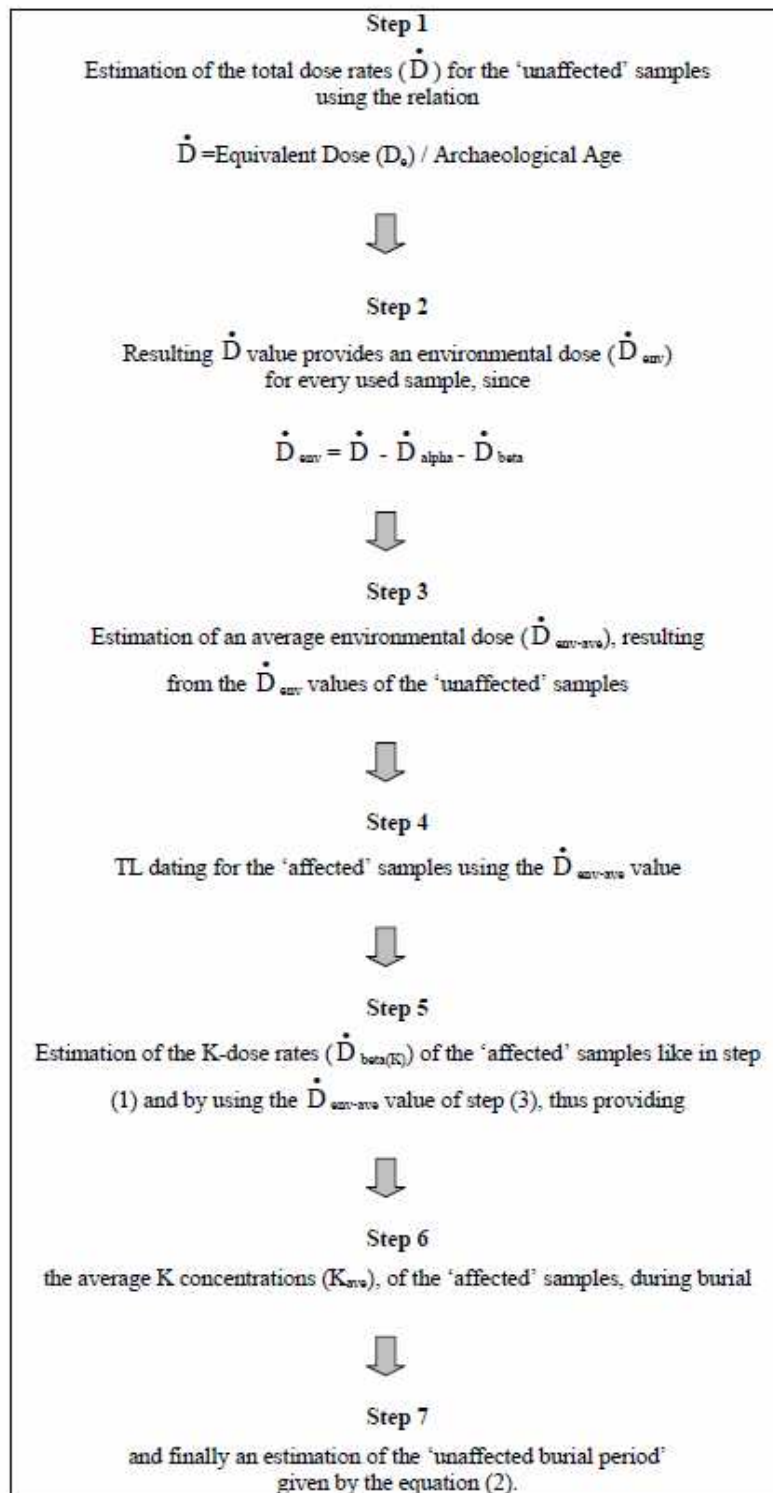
Step 1

Estimation of the total dose rates ($\dot{D}$) for the 'unaffected' samples using the relation

$\dot{D}$ =Equivalent Dose ($D_e$) / Archaeological Age

Step 2

Resulting $\dot{D}$ value provides an environmental dose ($\dot{D}_{env}$) for every used sample, since

$\dot{D}_{env} = \dot{D} - \dot{D}_{alpha} - \dot{D}_{beta}$

Step 3

Estimation of an average environmental dose ($\dot{D}_{env-ave}$), resulting from the $\dot{D}_{env}$ values of the 'unaffected' samples

Step 4

TL dating for the 'affected' samples using the $\dot{D}_{env-ave}$ value

Step 5

Estimation of the K-dose rates ($\dot{D}_{beta(K)}$) of the 'affected' samples like in step (1) and by using the $\dot{D}_{env-ave}$ value of step (3), thus providing

Step 6

the average K concentrations ($K_{ave}$), of the 'affected' samples, during burial

Step 7

and finally an estimation of the 'unaffected burial period' given by the equation (2).